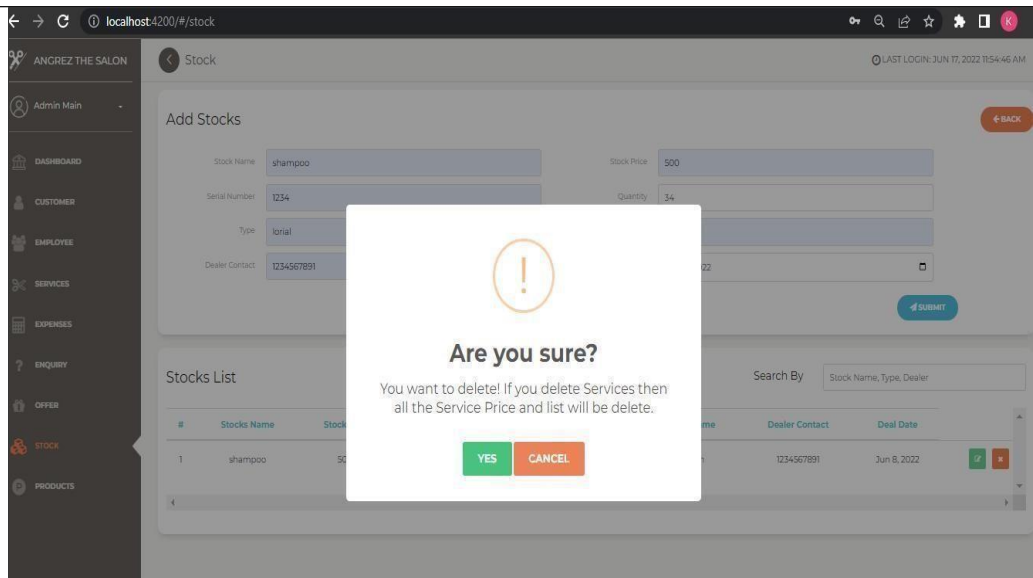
localhost:4200/#/stock

ANGREZ THE SALON

Stock

LAST LOGIN: JUN 17, 2022 11:54:46 AM

Admin Main

DASHBOARD
CUSTOMER
EMPLOYEE
SERVICES
EXPENSES
ENQUIRY
OFFER
STOCK
PRODUCTS

Add Stocks

BACK

Stock Name shampoo
Stock Price 500
Serial Number 1234
Quantity 34
Type lorial
Dealer Contact 1234567891
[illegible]22

SUBMIT

Stocks List

Search By Stock Name, Type, Dealer

| # | Stocks Name | Stock | | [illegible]me | Dealer Contact | Deal Date |
|---|---|---|---|---|---|---|
| 1 | shampoo | 50 | | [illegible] | 1234567891 | Jun 8, 2022 |

!

Are you sure?

You want to delete! If you delete Services then all the Service Price and list will be delete.

YES CANCEL